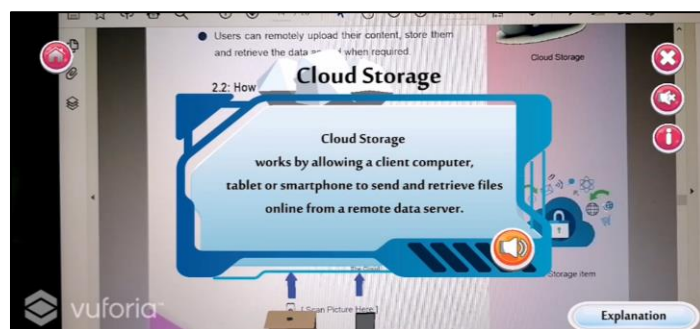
Users can remotely upload their content, store them and retrieve the data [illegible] when required.

2.2: How

Cloud Storage

Cloud Storage

Cloud Storage works by allowing a client computer, tablet or smartphone to send and retrieve files online from a remote data server.

Storage item

[ Scan Picture Here ]

vuforia

Explanation